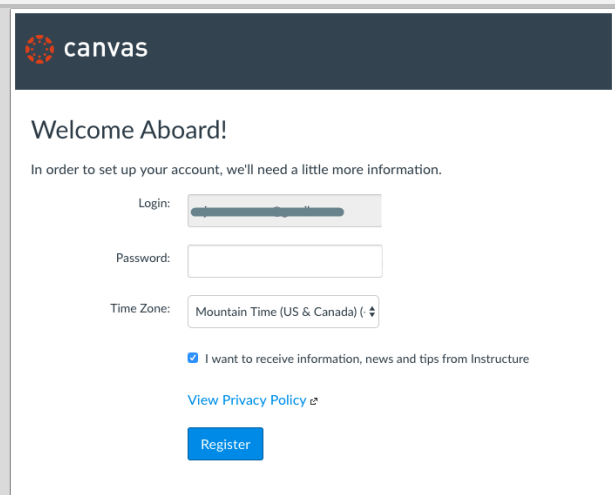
canvas

Welcome Aboard!

In order to set up your account, we'll need a little more information.

Login: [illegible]

Password:

Time Zone: Mountain Time (US & Canada) (

I want to receive information, news and tips from Instructure

View Privacy Policy

Register